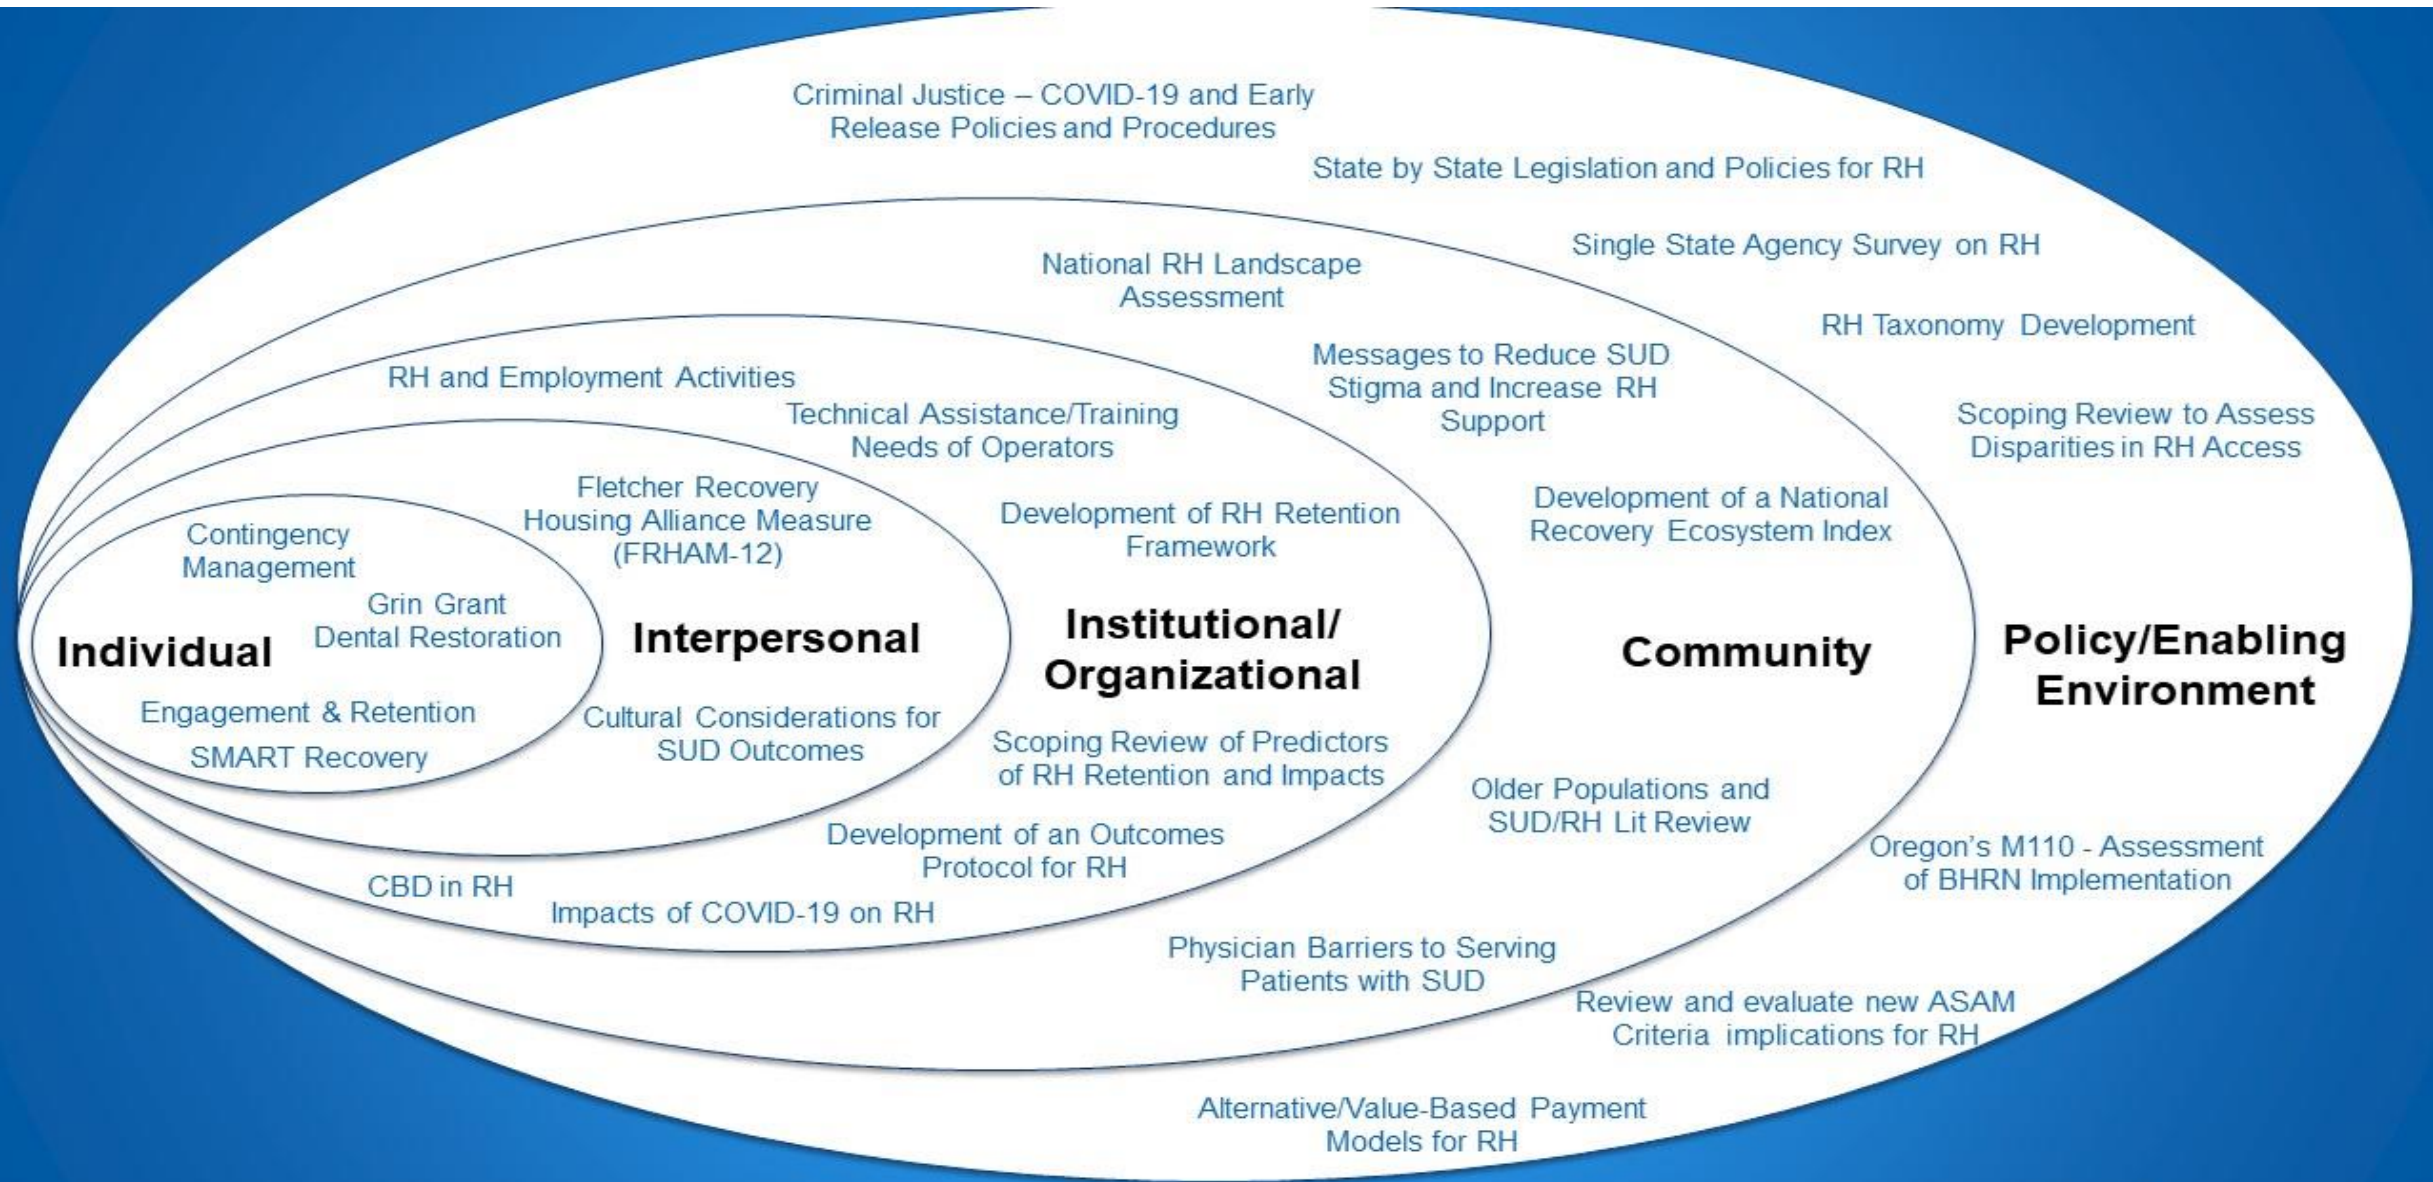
Criminal Justice – COVID-19 and Early Release Policies and Procedures

State by State Legislation and Policies for RH

Single State Agency Survey on RH

National RH Landscape Assessment

RH Taxonomy Development

Messages to Reduce SUD Stigma and Increase RH Support

RH and Employment Activities

Technical Assistance/Training Needs of Operators

Scoping Review to Assess Disparities in RH Access

Fletcher Recovery Housing Alliance Measure (FRHAM-12)

Development of RH Retention Framework

Development of a National Recovery Ecosystem Index

Contingency Management

Grin Grant Dental Restoration

Individual

Interpersonal

Institutional/ Organizational

Community

Policy/Enabling Environment

Engagement & Retention

SMART Recovery

Cultural Considerations for SUD Outcomes

Scoping Review of Predictors of RH Retention and Impacts

Older Populations and SUD/RH Lit Review

Oregon's M110 - Assessment of BHRN Implementation

Development of an Outcomes Protocol for RH

CBD in RH

Impacts of COVID-19 on RH

Physician Barriers to Serving Patients with SUD

Review and evaluate new ASAM Criteria implications for RH

Alternative/Value-Based Payment Models for RH